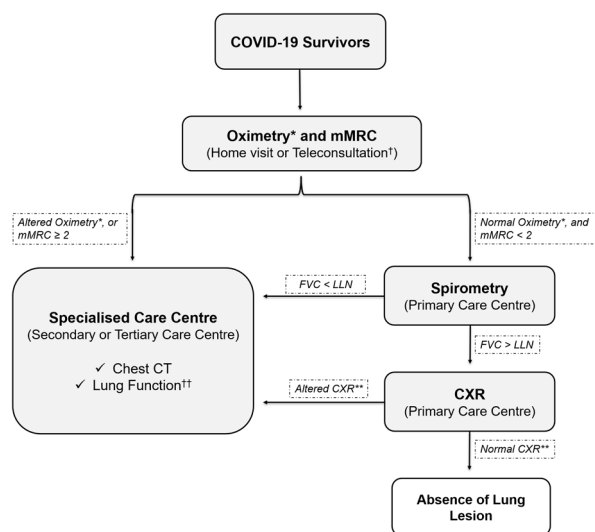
COVID-19 Survivors

Oximetry* and mMRC
(Home visit or Teleconsultation†)

Altered Oximetry*, or mMRC ≥ 2

Normal Oximetry*, and mMRC < 2

Specialised Care Centre
(Secondary or Tertiary Care Centre)

✓ Chest CT
✓ Lung Function††

FVC < LLN

Spirometry
(Primary Care Centre)

FVC > LLN

Altered CXR**

CXR
(Primary Care Centre)

Normal CXR**

Absence of Lung Lesion